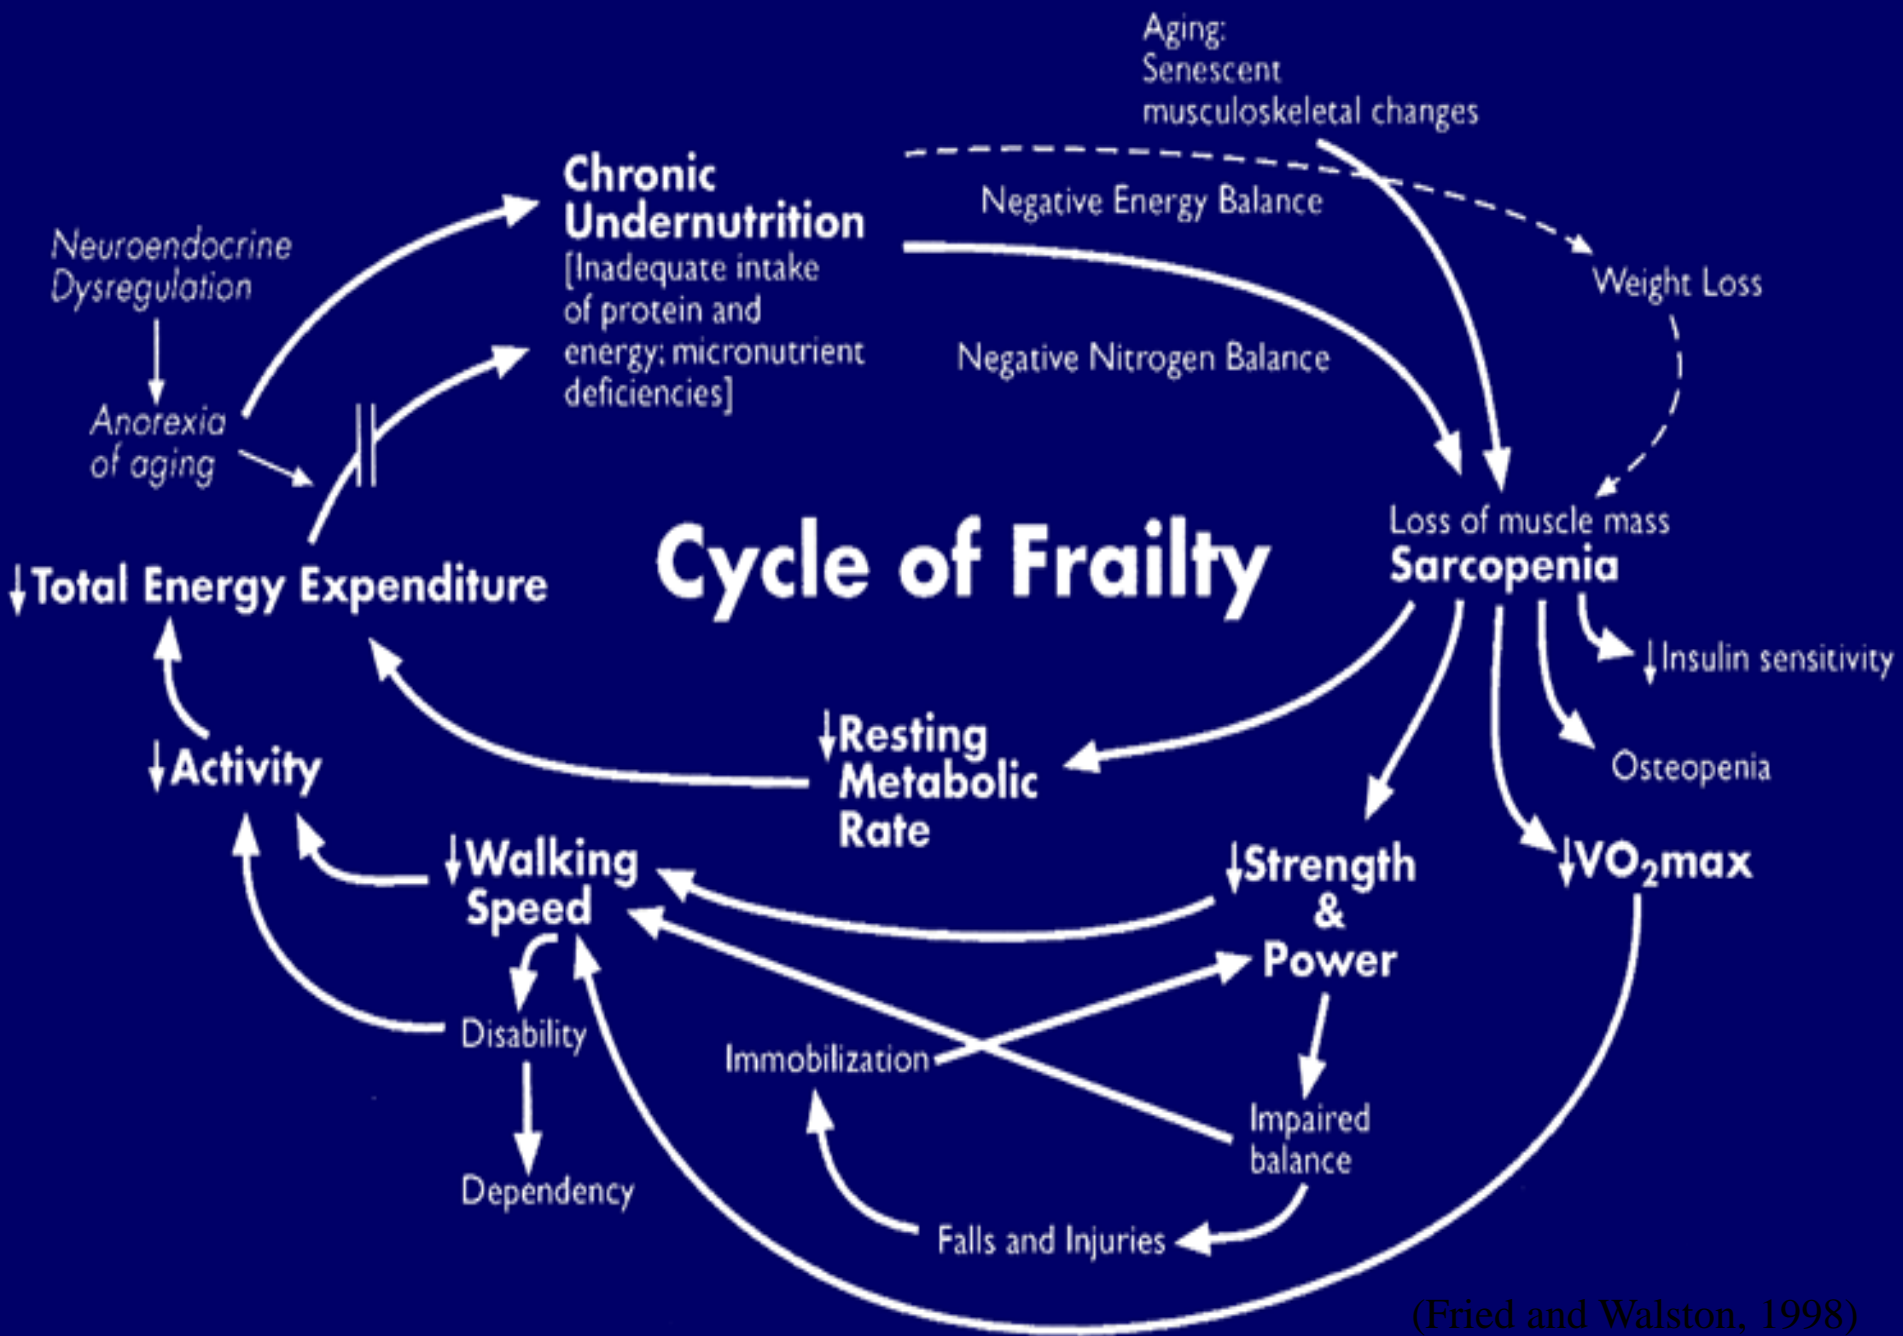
Aging:
Senescent
musculoskeletal changes

Chronic Undernutrition
[Inadequate intake of protein and energy; micronutrient deficiencies]

Negative Energy Balance

Weight Loss

Neuroendocrine Dysregulation

Anorexia of aging

Negative Nitrogen Balance

Loss of muscle mass
Sarcopenia

Cycle of Frailty

↓Total Energy Expenditure

↓Insulin sensitivity

↓Resting Metabolic Rate

↓Activity

Osteopenia

↓Walking Speed

↓Strength & Power

↓$VO_2$max

Disability

Immobilization

Impaired balance

Dependency

Falls and Injuries

(Fried and Walston, 1998)